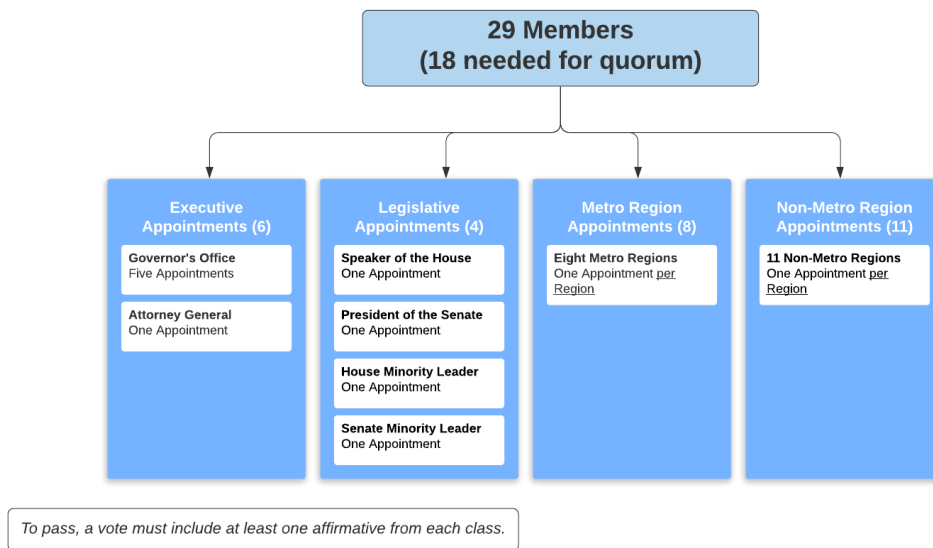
29 Members
(18 needed for quorum)

Executive Appointments (6)

Governor's Office
Five Appointments

Attorney General
One Appointment

Legislative Appointments (4)

Speaker of the House
One Appointment

President of the Senate
One Appointment

House Minority Leader
One Appointment

Senate Minority Leader
One Appointment

Metro Region Appointments (8)

Eight Metro Regions
One Appointment per Region

Non-Metro Region Appointments (11)

11 Non-Metro Regions
One Appointment per Region

To pass, a vote must include at least one affirmative from each class.